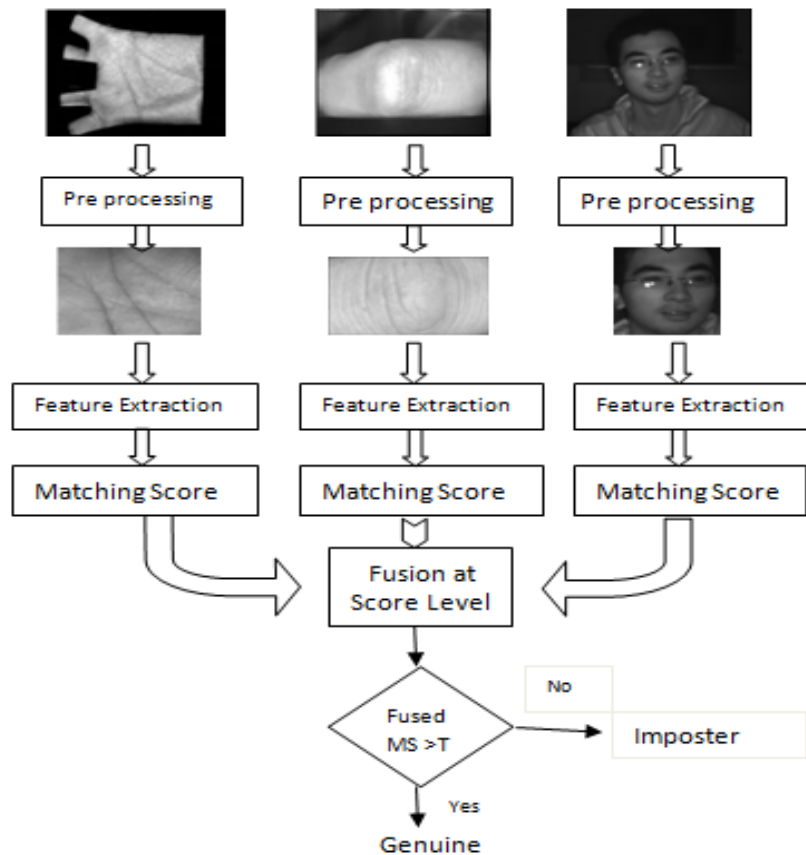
Pre processing

Pre processing

Pre processing

Feature Extraction

Feature Extraction

Feature Extraction

Matching Score

Matching Score

Matching Score

Fusion at Score Level

Fused MS >T

No

Imposter

Yes

Genuine